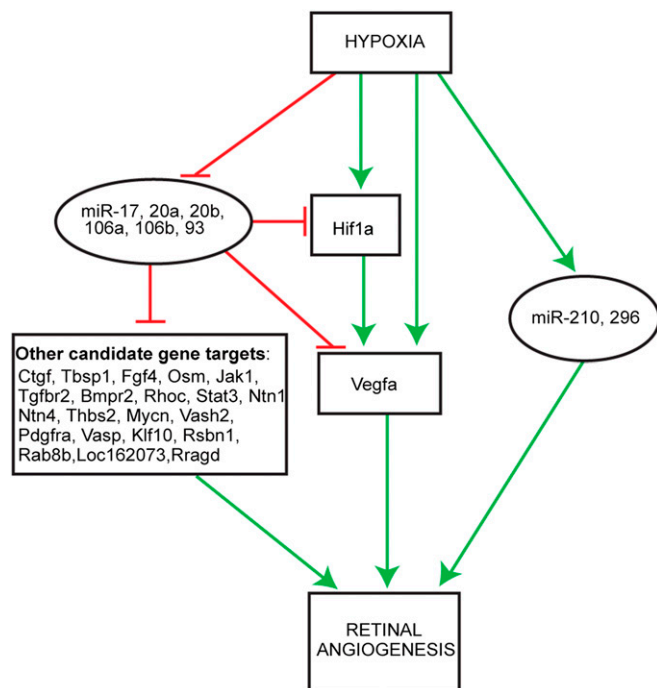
HYPOXIA

miR-17, 20a, 20b, 106a, 106b, 93

Hif1a

miR-210, 296

Other candidate gene targets:
Ctgf, Tbsp1, Fgf4, Osm, Jak1, Tgfbr2, Bmpr2, Rhoc, Stat3, Ntn1 Ntn4, Thbs2, Mycn, Vash2, Pdgfra, Vasp, Klf10, Rsbn1, Rab8b,Loc162073,Rragd

Vegfa

RETINAL ANGIOGENESIS